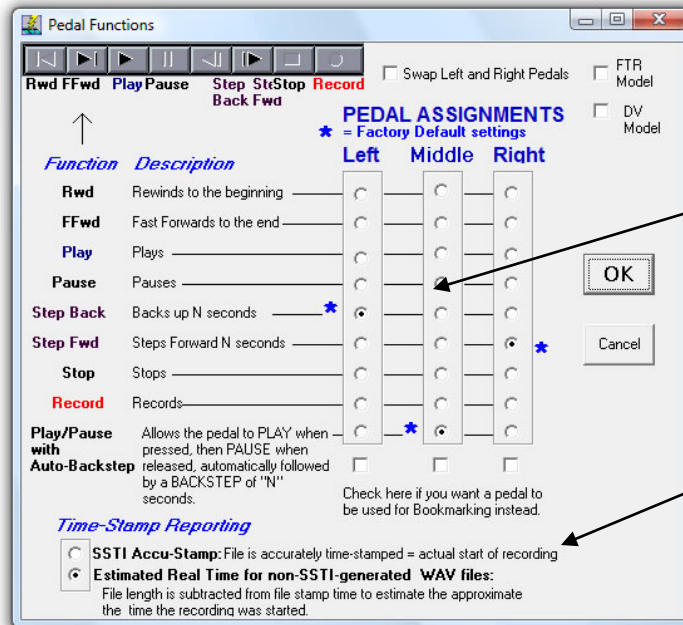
Pedal Functions

Rwd FFwd Play Pause Step Back Step Fwd Stop Record

Swap Left and Right Pedals

FTR Model

DV Model

PEDAL ASSIGNMENTS

* = Factory Default settings

Function Description

Left Middle Right

Rwd Rewinds to the beginning

FFwd Fast Forwards to the end

Play Plays

Pause Pauses

Step Back Backs up N seconds *

Step Fwd Steps Forward N seconds *

Stop Stops

Record Records

Play/Pause with Auto-Backstep Allows the pedal to PLAY when pressed, then PAUSE when released, automatically followed by a BACKSTEP of "N" seconds. *

OK

Cancel

Check here if you want a pedal to be used for Bookmarking instead.

Time-Stamp Reporting

SSTI Accu-Stamp: File is accurately time-stamped = actual start of recording

Estimated Real Time for non-SSTI-generated WAV files: File length is subtracted from file stamp time to estimate the approximate the time the recording was started.